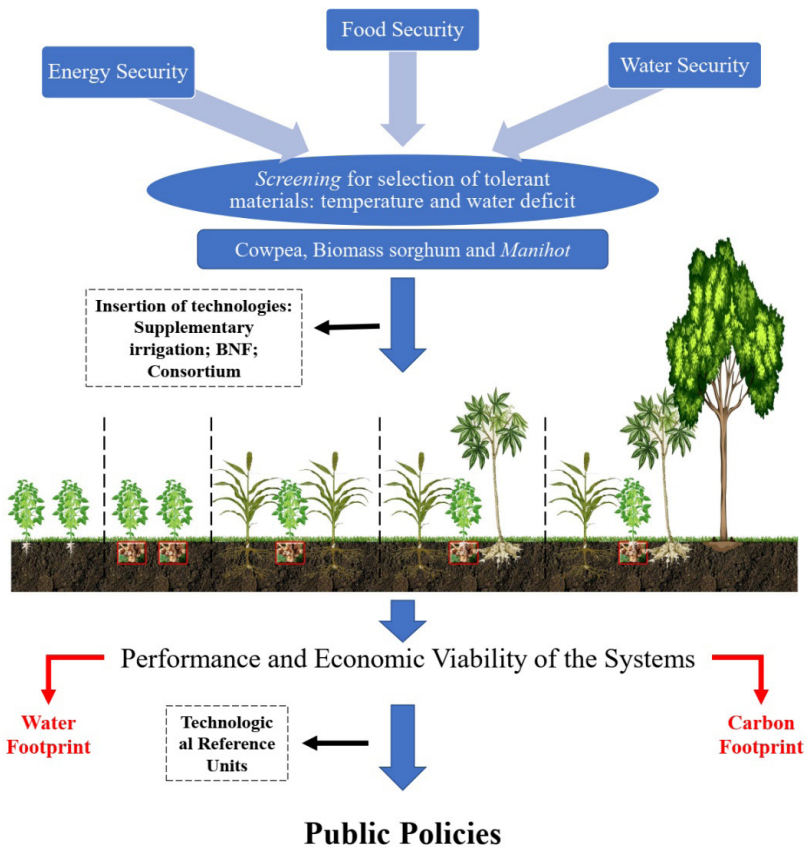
Food Security

Energy Security

Water Security

*Screening* for selection of tolerant materials: temperature and water deficit

Cowpea, Biomass sorghum and *Manihot*

Insertion of technologies: Supplementary irrigation; BNF; Consortium

Performance and Economic Viability of the Systems

Water Footprint

Technologic al Reference Units

Carbon Footprint

Public Policies